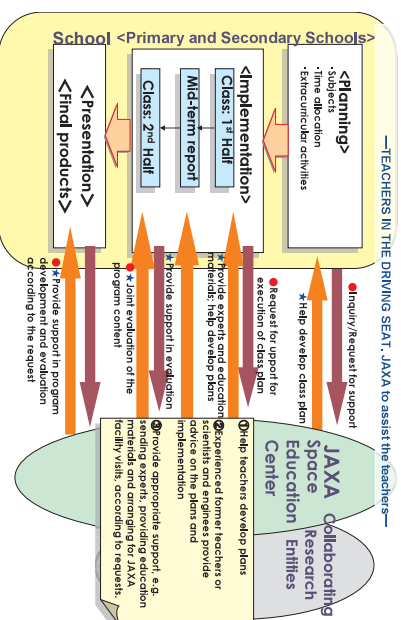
School <Primary and Secondary Schools>

<Planning>
·Subjects
·Time allocation
·Extracurricular activities

<Implementation>
Class: 1st Half
Mid-term report
Class: 2nd Half

<Presentation>
<Final products>

—TEACHERS IN THE DRIVING SEAT, JAXA to assist the teachers—

●Inquiry/Request for support

★Help develop class plan

●Request for upport for execution of class plan

★Provide experts and educational materials; help develop plans

★Provide support in evaluation

★Joint evaluation of the program content

●★Provide support in program development and evaluation according to the request

JAXA Space Education Center

Collaborating Research Entities

❶Help teachers develop plans
❷Experienced former teachers or scientists and engineers provide advice on the plans and implementation
❸Provide appropriate support, e.g. sending experts, providing education materials and arranging for JAXA facility visits, according to requests.